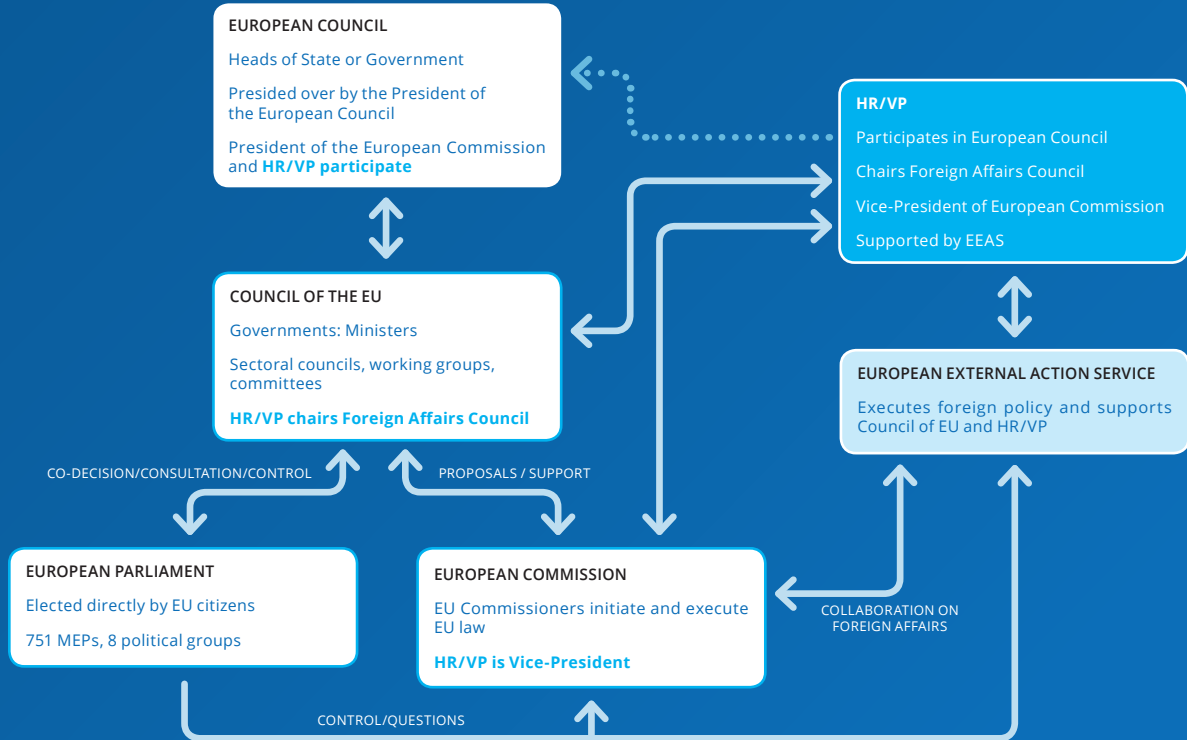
EUROPEAN COUNCIL

Heads of State or Government

Presided over by the President of the European Council

President of the European Commission and HR/VP participate

HR/VP

Participates in European Council

Chairs Foreign Affairs Council

Vice-President of European Commission

Supported by EEAS

COUNCIL OF THE EU

Governments: Ministers

Sectoral councils, working groups, committees

HR/VP chairs Foreign Affairs Council

EUROPEAN EXTERNAL ACTION SERVICE

Executes foreign policy and supports Council of EU and HR/VP

CO-DECISION/CONSULTATION/CONTROL

PROPOSALS / SUPPORT

EUROPEAN PARLIAMENT

Elected directly by EU citizens

751 MEPs, 8 political groups

EUROPEAN COMMISSION

EU Commissioners initiate and execute EU law

HR/VP is Vice-President

COLLABORATION ON FOREIGN AFFAIRS

CONTROL/QUESTIONS